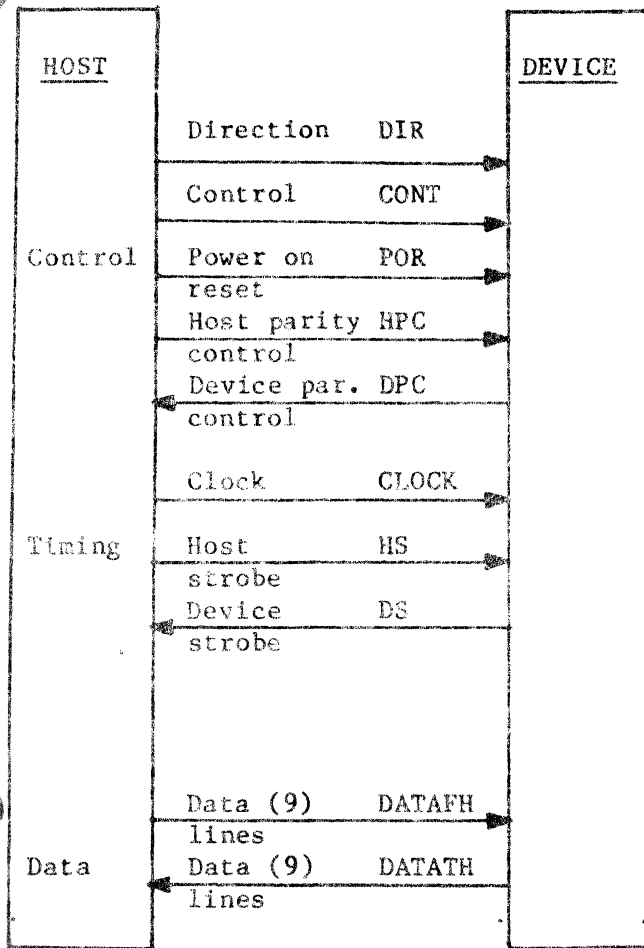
HOST

DEVICE

Control

Direction DIR

Control CONT

Power on reset POR

Host parity control HPC

Device par. control DPC

Timing

Clock CLOCK

Host strobe HS

Device strobe DS

Data

Data (9) lines DATAFH

Data (9) lines DATATH